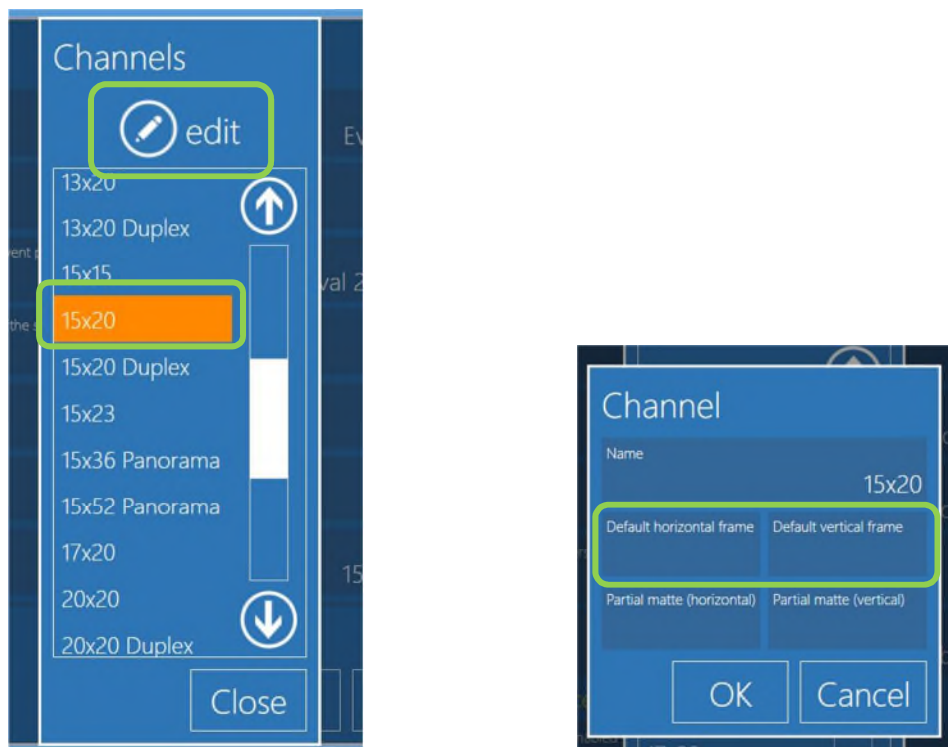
Channels

edit

13x20

13x20 Duplex

15x15

15x20

15x20 Duplex

15x23

15x36 Panorama

15x52 Panorama

17x20

20x20

20x20 Duplex

Close

Channel

Name

15x20

Default horizontal frame

Default vertical frame

Partial matte (horizontal)

Partial matte (vertical)

OK

Cancel